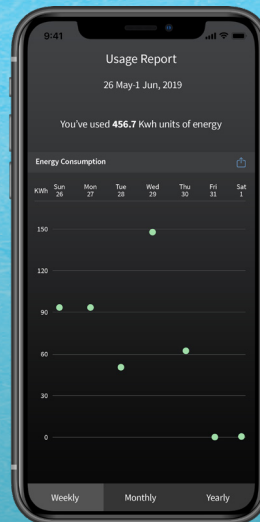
9:41

Usage Report

26 May-1 Jun, 2019

You've used **456.7** Kwh units of energy

Energy Consumption

KWh Sun 26 Mon 27 Tue 28 Wed 29 Thu 30 Fri 31 Sat 1

150

120

90

60

30

0

Weekly Monthly Yearly